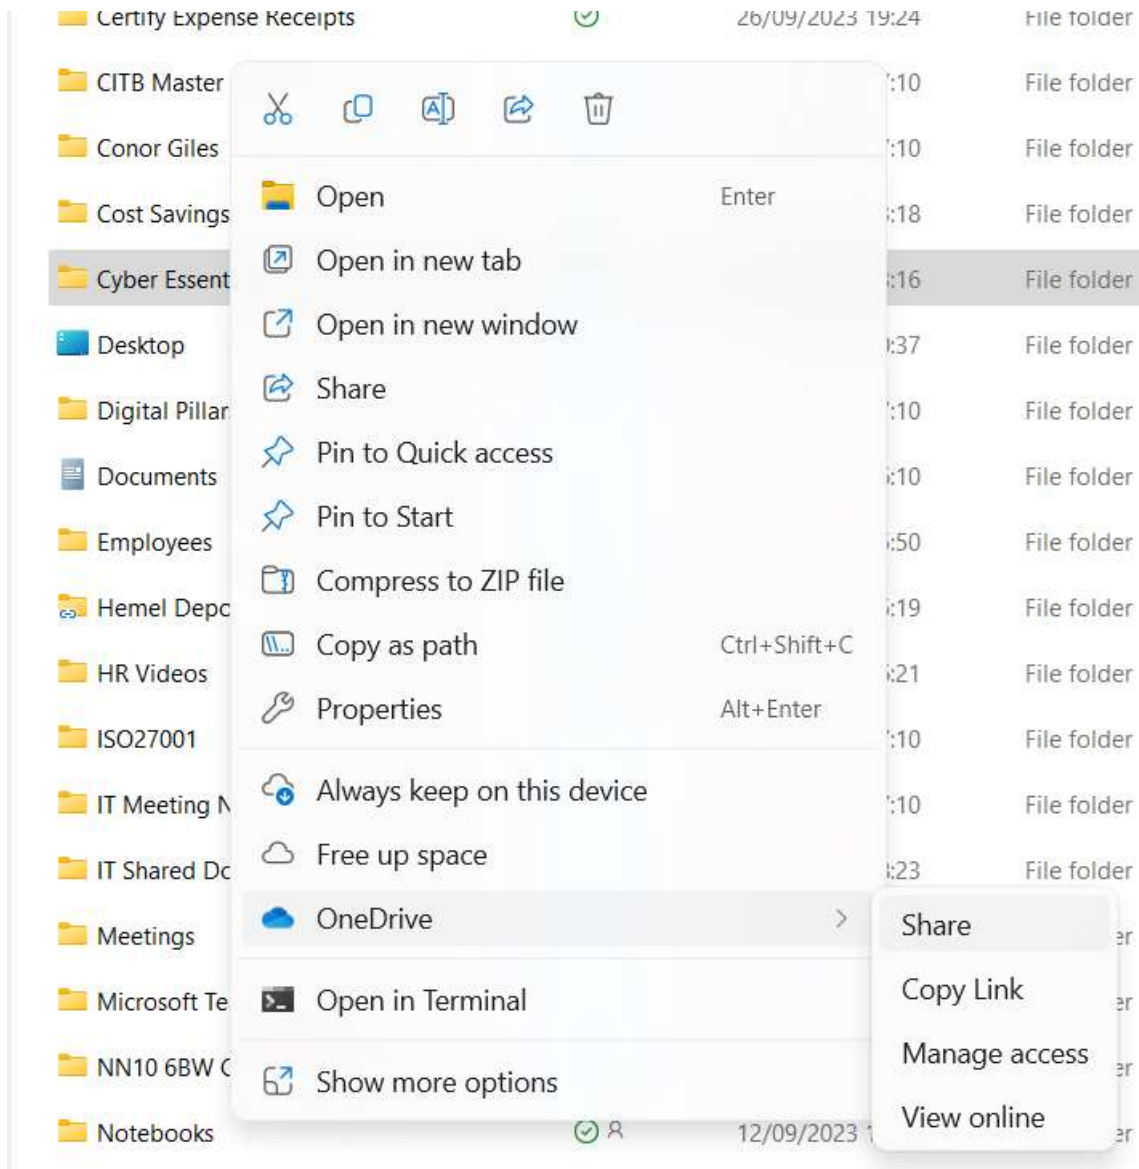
Certify Expense Receipts 26/09/2023 19:24 File folder
CITB Master :10 File folder
Conor Giles :10 File folder
Cost Savings :18 File folder
Cyber Essent :16 File folder
Desktop :37 File folder
Digital Pillar :10 File folder
Documents :10 File folder
Employees :50 File folder
Hemel Depc :19 File folder
HR Videos :21 File folder
ISO27001 :10 File folder
IT Meeting N :10 File folder
IT Shared Dc :23 File folder
Meetings er
Microsoft Te er
NN10 6BW C er
Notebooks 12/09/2023 er

Open Enter
Open in new tab
Open in new window
Share
Pin to Quick access
Pin to Start
Compress to ZIP file
Copy as path Ctrl+Shift+C
Properties Alt+Enter
Always keep on this device
Free up space
OneDrive
Open in Terminal
Show more options

Share
Copy Link
Manage access
View online